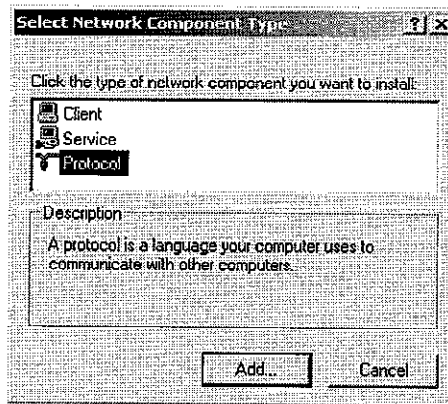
Select Network Component Type

?

X

Click the type of network component you want to install:

Client

Service

Protocol

Description

A protocol is a language your computer uses to communicate with other computers.

Add...

Cancel